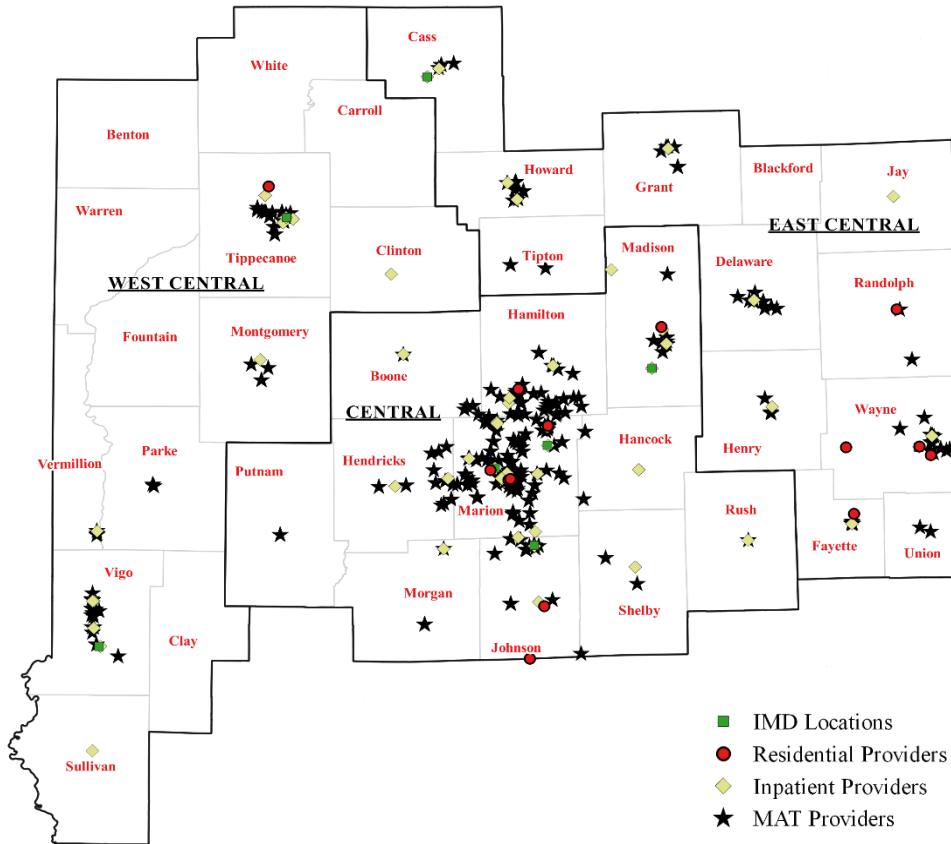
Cass
White
Carroll
Benton
Howard
Grant
Blackford
Jay
Warren
Tippecanoe
Clinton
Tipton
Madison
Delaware
EAST CENTRAL
WEST CENTRAL
Randolph
Fountain
Montgomery
Hamilton
Boone
CENTRAL
Henry
Wayne
Vermillion
Parke
Putnam
Hendricks
Hancock
Marion
Rush
Fayette
Union
Vigo
Morgan
Shelby
Clay
Johnson
Sullivan

IMD Locations
Residential Providers
Inpatient Providers
MAT Providers